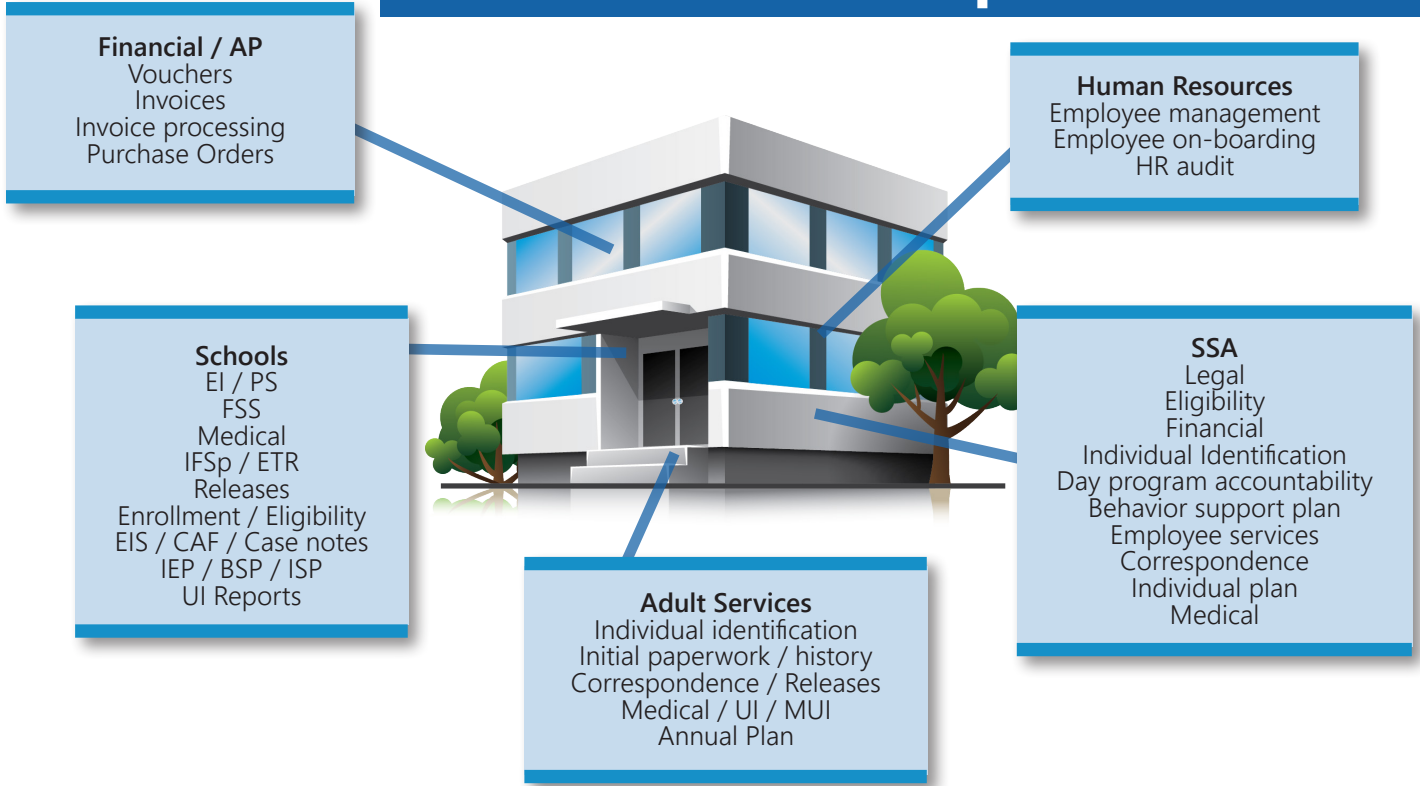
Financial / AP
Vouchers
Invoices
Invoice processing
Purchase Orders

Human Resources
Employee management
Employee on-boarding
HR audit

Schools
EI / PS
FSS
Medical
IFSp / ETR
Releases
Enrollment / Eligibility
EIS / CAF / Case notes
IEP / BSP / ISP
UI Reports

SSA
Legal
Eligibility
Financial
Individual Identification
Day program accountability
Behavior support plan
Employee services
Correspondence
Individual plan
Medical

Adult Services
Individual identification
Initial paperwork / history
Correspondence / Releases
Medical / UI / MUI
Annual Plan